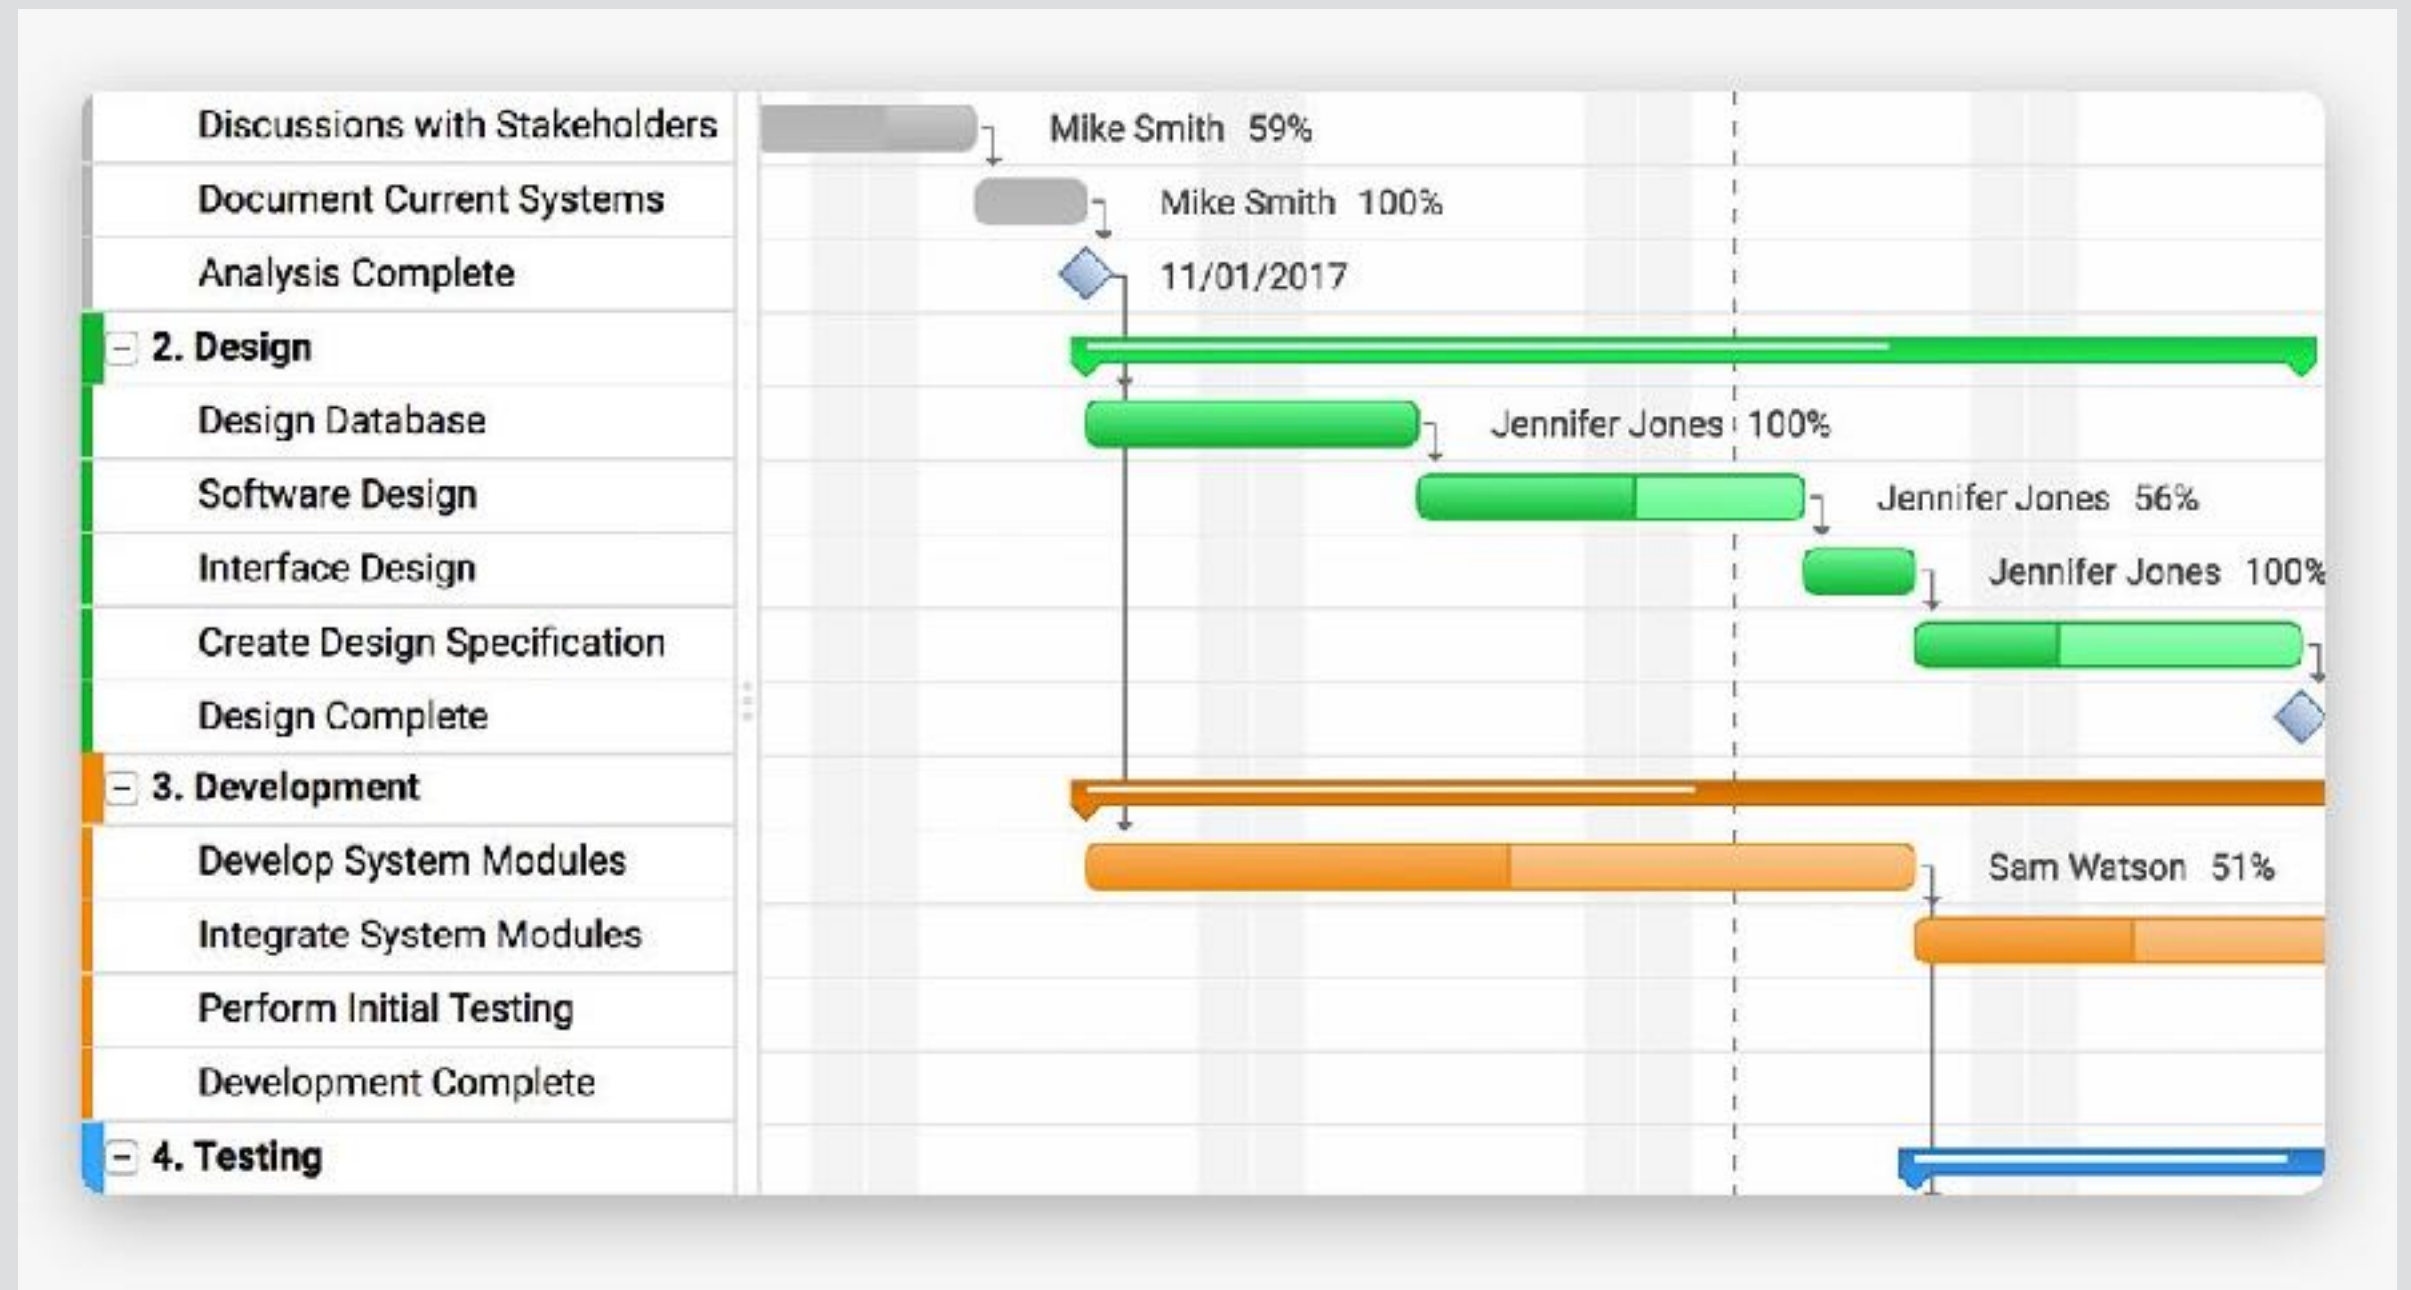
Discussions with Stakeholders
Document Current Systems
Analysis Complete
− 2. Design
Design Database
Software Design
Interface Design
Create Design Specification
Design Complete
− 3. Development
Develop System Modules
Integrate System Modules
Perform Initial Testing
Development Complete
− 4. Testing

Mike Smith 59%
Mike Smith 100%
11/01/2017
Jennifer Jones 100%
Jennifer Jones 56%
Jennifer Jones 100%
Sam Watson 51%